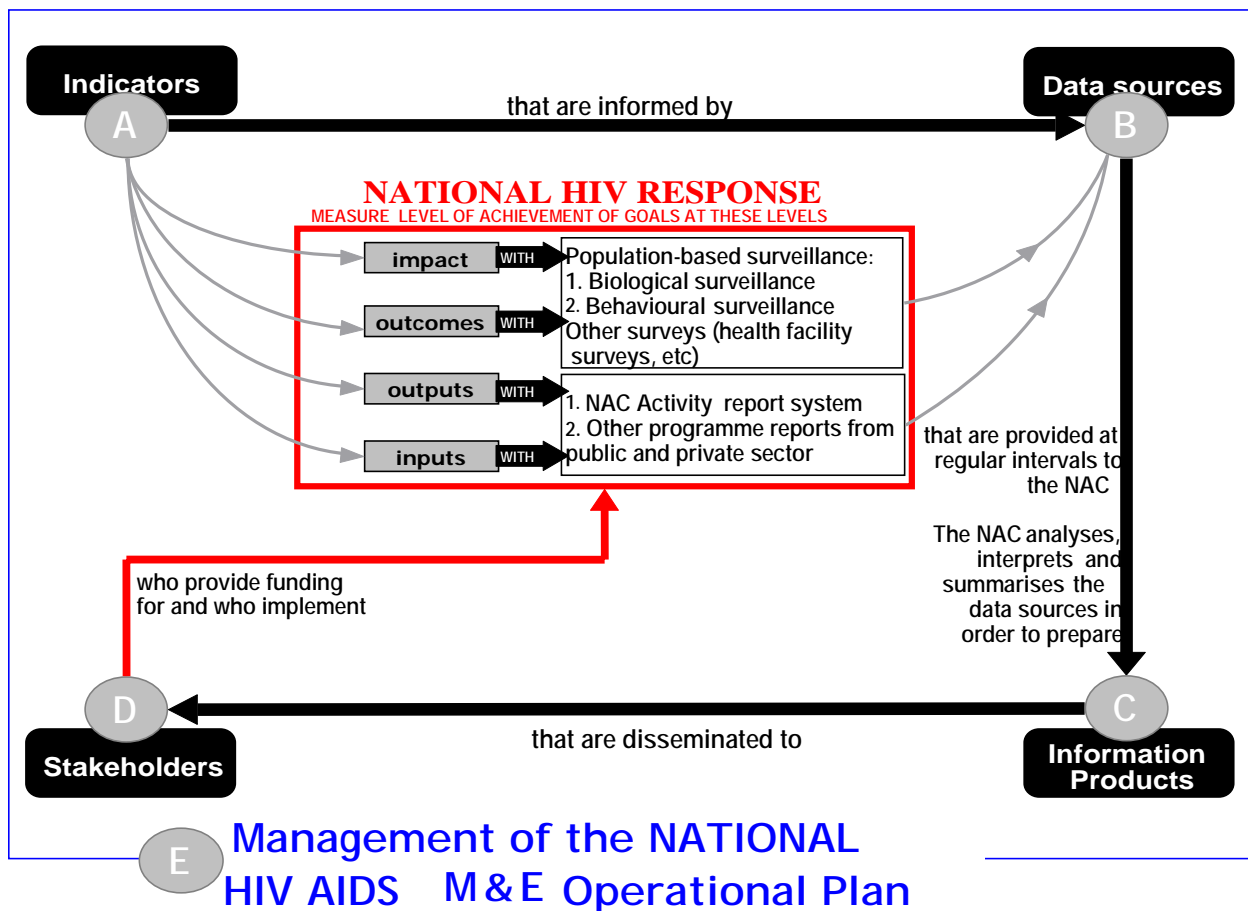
Indicators
A
that are informed by
Data sources
B

NATIONAL HIV RESPONSE
MEASURE LEVEL OF ACHIEVEMENT OF GOALS AT THESE LEVELS

impact WITH
outcomes WITH
Population-based surveillance:
1. Biological surveillance
2. Behavioural surveillance
Other surveys (health facility surveys, etc)

outputs WITH
inputs WITH
1. NAC Activity report system
2. Other programme reports from public and private sector

that are provided at regular intervals to the NAC

The NAC analyses, interprets and summarises the data sources in order to prepare

who provide funding for and who implement

D
Stakeholders
that are disseminated to
C
Information Products

E
Management of the NATIONAL HIV AIDS M&E Operational Plan